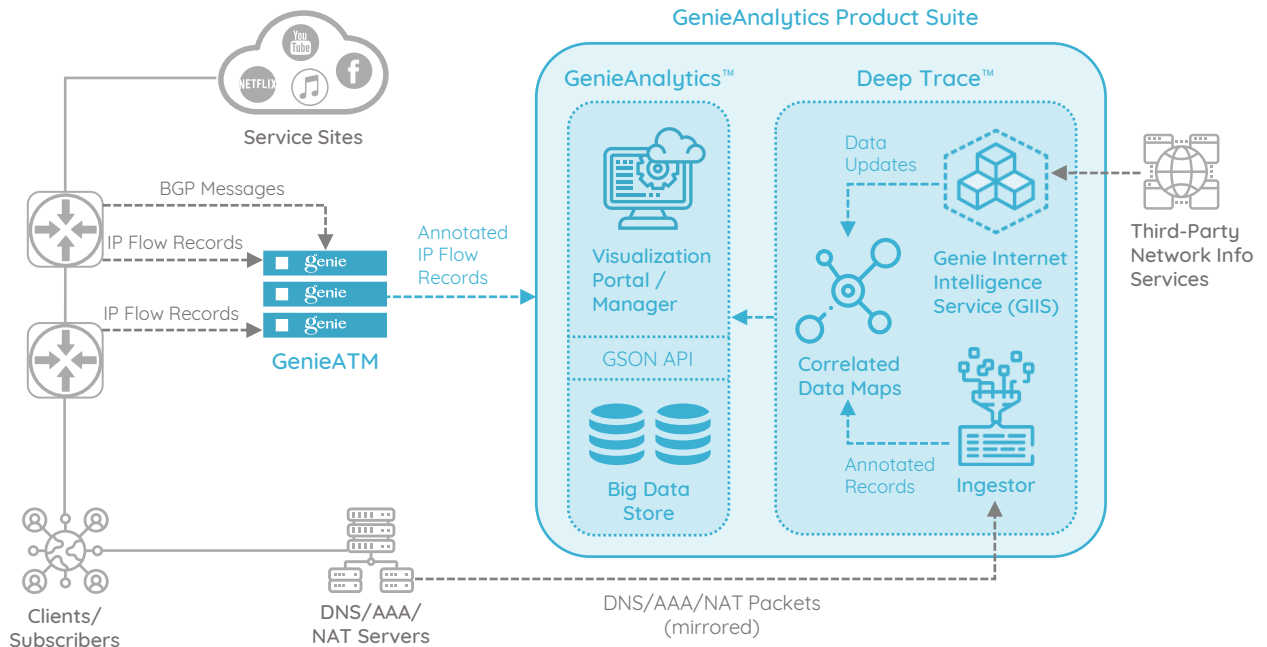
GenieAnalytics Product Suite

You Tube
NETFLIX
Service Sites

BGP Messages
IP Flow Records
IP Flow Records
genie
genie
genie
GenieATM

Annotated IP Flow Records

GenieAnalytics™
Visualization Portal / Manager
GSON API
Big Data Store

Deep Trace™
Data Updates
Genie Internet Intelligence Service (GIIS)
Correlated Data Maps
Annotated Records
Ingestor

Third-Party Network Info Services

Clients/ Subscribers
DNS/AAA/ NAT Servers
DNS/AAA/NAT Packets (mirrored)